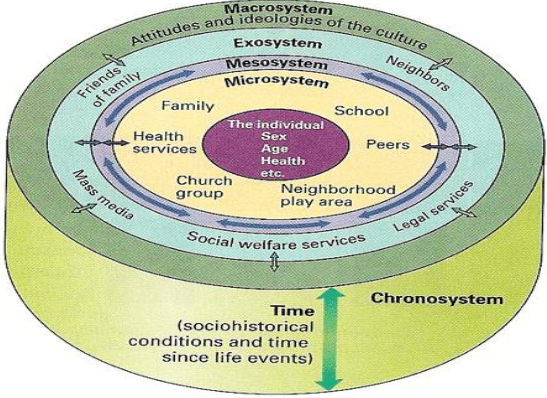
Macrosystem
Attitudes and ideologies of the culture
Exosystem
Mesosystem
Microsystem
Friends of family
Neighbors
Family
School
The individual
Sex
Age
Health
etc.
Health services
Peers
Church group
Neighborhood play area
Mass media
Legal services
Social welfare services
Time
(sociohistorical conditions and time since life events)
Chronosystem